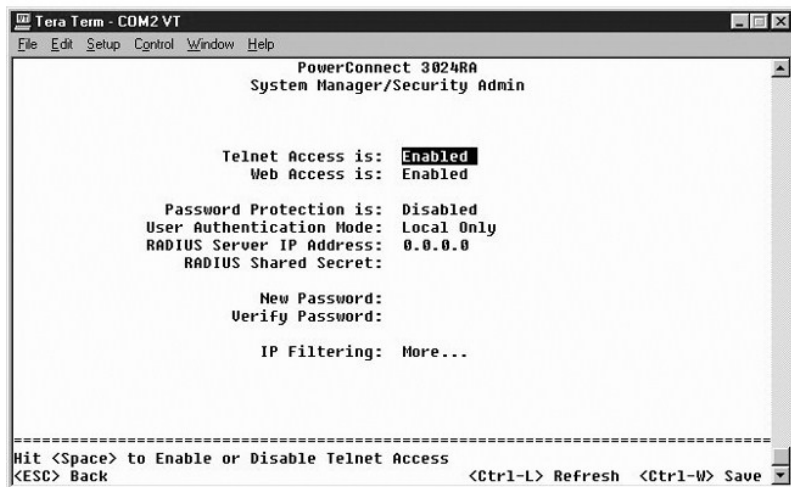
Tera Term - COM2 VT

File Edit Setup Control Window Help

PowerConnect 3024RA
System Manager/Security Admin

Telnet Access is: Enabled
Web Access is: Enabled

Password Protection is: Disabled
User Authentication Mode: Local Only
RADIUS Server IP Address: 0.0.0.0
RADIUS Shared Secret:

New Password:
Verify Password:

IP Filtering: More...

================================================================================
Hit <Space> to Enable or Disable Telnet Access
<ESC> Back <Ctrl-L> Refresh <Ctrl-W> Save